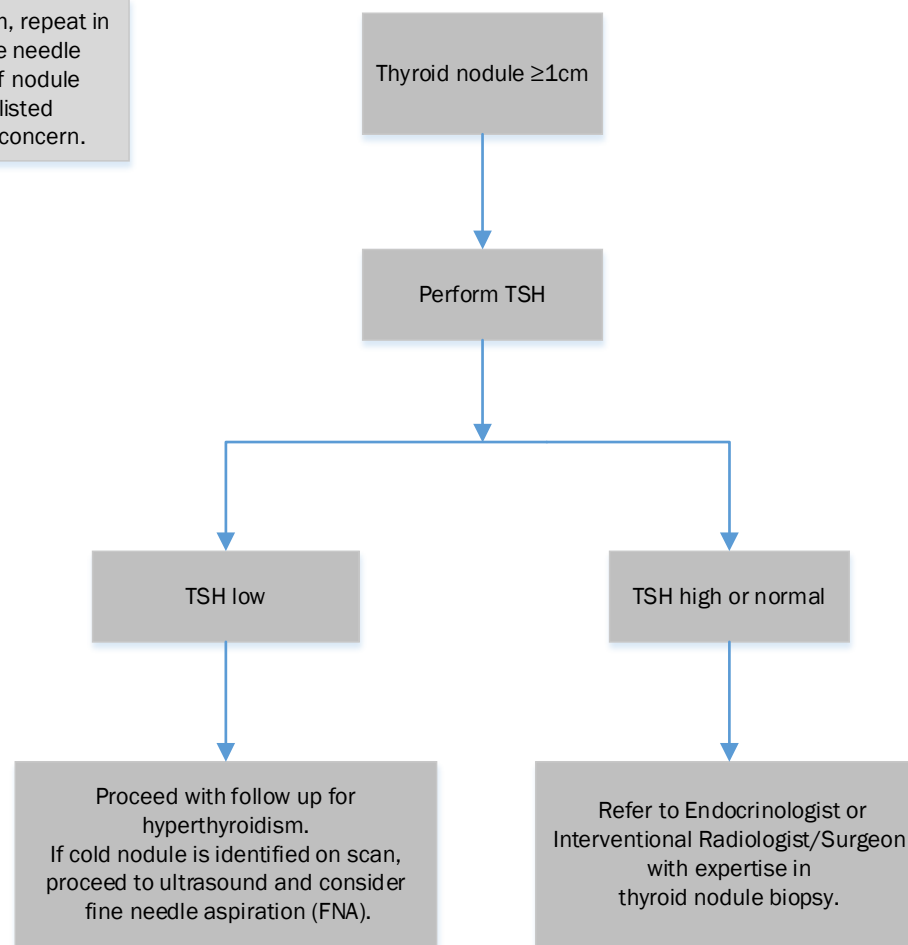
n, repeat in
e needle
f nodule
listed
concern.

Thyroid nodule ≥1cm

Perform TSH

TSH low

TSH high or normal

Proceed with follow up for hyperthyroidism.
If cold nodule is identified on scan, proceed to ultrasound and consider fine needle aspiration (FNA).

Refer to Endocrinologist or Interventional Radiologist/Surgeon with expertise in thyroid nodule biopsy.